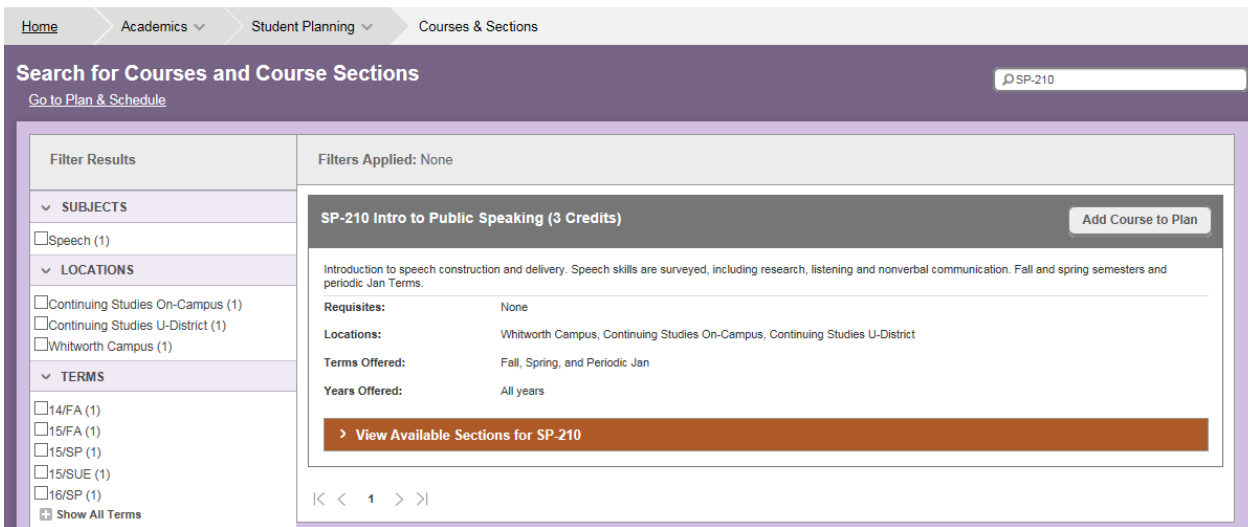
Home Academics Student Planning Courses & Sections

Search for Courses and Course Sections
Go to Plan & Schedule

SP-210

Filter Results

SUBJECTS
Speech (1)

LOCATIONS
Continuing Studies On-Campus (1)
Continuing Studies U-District (1)
Whitworth Campus (1)

TERMS
14/FA (1)
15/FA (1)
15/SP (1)
15/SUE (1)
16/SP (1)
Show All Terms

Filters Applied: None

SP-210 Intro to Public Speaking (3 Credits)

Add Course to Plan

Introduction to speech construction and delivery. Speech skills are surveyed, including research, listening and nonverbal communication. Fall and spring semesters and periodic Jan Terms.

| | |
|---|---|
| Requisites: | None |
| Locations: | Whitworth Campus, Continuing Studies On-Campus, Continuing Studies U-District |
| Terms Offered: | Fall, Spring, and Periodic Jan |
| Years Offered: | All years |

View Available Sections for SP-210

1